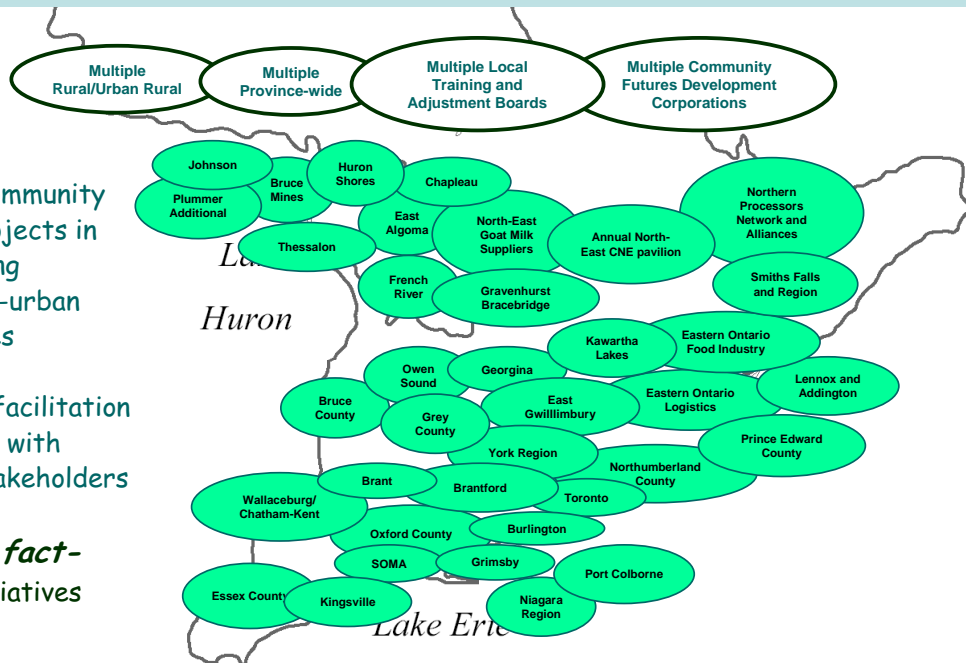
Multiple Rural/Urban Rural

Multiple Province-wide

Multiple Local Training and Adjustment Boards

Multiple Community Futures Development Corporations

mmunity
jects in
ng
-urban
s

facilitation
with
akeholders

fact-
iatives

Johnson
Plummer Additional
Bruce Mines
Huron Shores
Chapleau
East Algoma
North-East Goat Milk Suppliers
Annual North-East CNE pavilion
Northern Processors Network and Alliances
Thessalon
La
Huron
French River
Gravenhurst Bracebridge
Smiths Falls and Region
Kawartha Lakes
Eastern Ontario Food Industry
Owen Sound
Georgina
Bruce County
East Gwillimbury
Eastern Ontario Logistics
Lennox and Addington
Grey County
York Region
Prince Edward County
Northumberland County
Brant
Brantford
Toronto
Wallaceburg/ Chatham-Kent
Burlington
Oxford County
SOMA
Grimsby
Port Colborne
Essex County
Kingsville
Niagara Region
Lake Erie